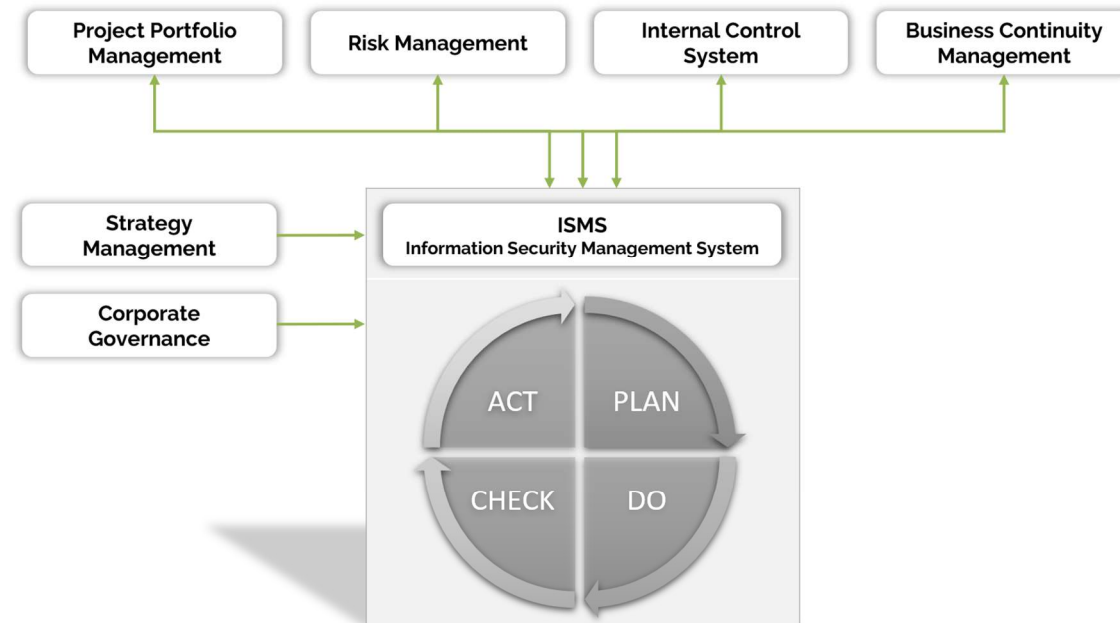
Project Portfolio Management

Risk Management

Internal Control System

Business Continuity Management

Strategy Management

Corporate Governance

ISMS
Information Security Management System

ACT

PLAN

CHECK

DO